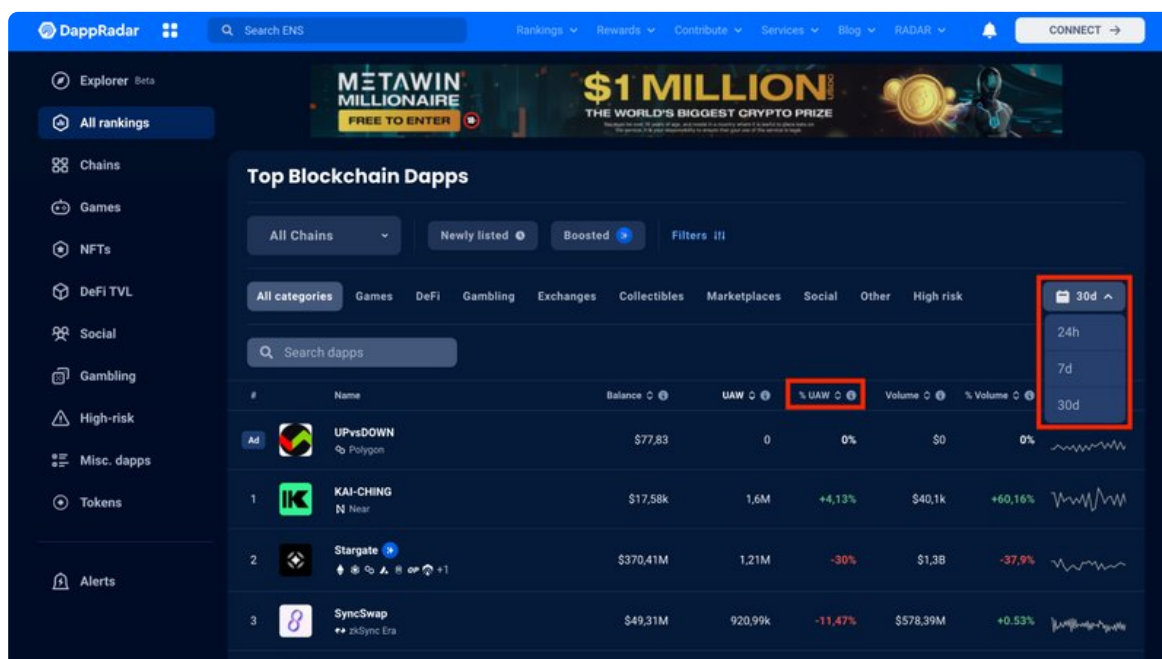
DappRadar
Search ENS
Rankings Rewards Contribute Services Blog RADAR
CONNECT →

Explorer Beta
All rankings
Chains
Games
NFTs
DeFi TVL
Social
Gambling
High-risk
Misc. dapps
Tokens
Alerts

METAWIN MILLIONAIRE
FREE TO ENTER
$1 MILLION
THE WORLD'S BIGGEST CRYPTO PRIZE

Top Blockchain Dapps

All Chains
Newly listed
Boosted
Filters

All categories Games DeFi Gambling Exchanges Collectibles Marketplaces Social Other High risk
30d
24h
7d
30d

Search dapps

| # | Name | Balance | UAW | % UAW | Volume | % Volume |
|---|---|---|---|---|---|---|
| Ad | UPvsDOWN Polygon | $77,83 | 0 | 0% | $0 | 0% |
| 1 | KAI-CHING Near | $17,58k | 1,6M | +4,13% | $40,1k | +60,16% |
| 2 | Stargate +1 | $370,41M | 1,21M | -30% | $1,3B | -37,9% |
| 3 | SyncSwap zkSync Era | $49,31M | 920,99k | -11,47% | $578,39M | +0.53% |